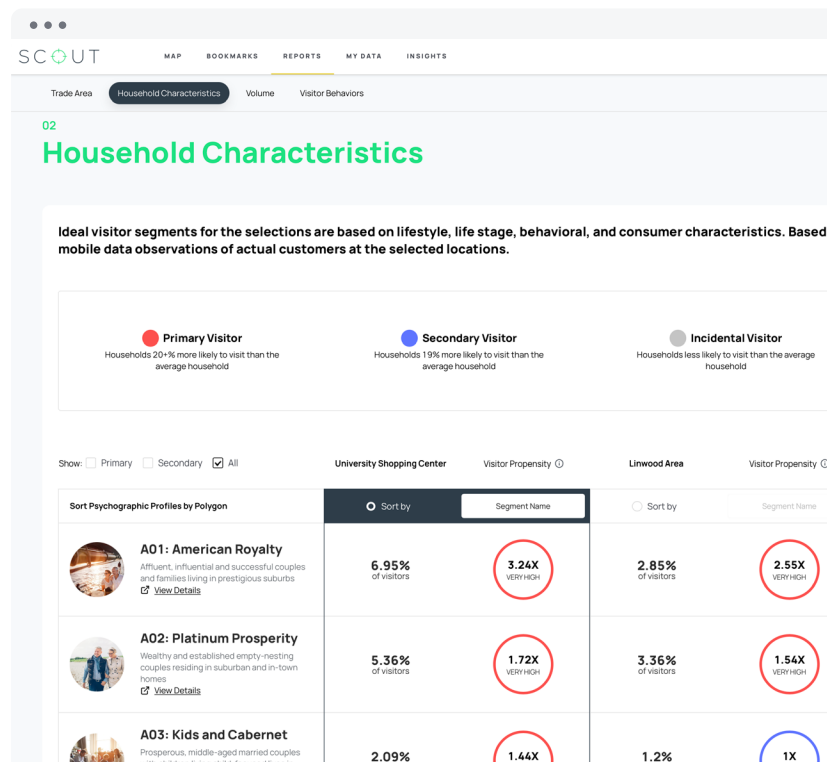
SCOUT

MAP BOOKMARKS REPORTS MY DATA INSIGHTS

Trade Area Household Characteristics Volume Visitor Behaviors

02

Household Characteristics

Ideal visitor segments for the selections are based on lifestyle, life stage, behavioral, and consumer characteristics. Based mobile data observations of actual customers at the selected locations.

Primary Visitor
Households 20+% more likely to visit than the average household

Secondary Visitor
Households 19% more likely to visit than the average household

Incidental Visitor
Households less likely to visit than the average household

Show: Primary Secondary All

University Shopping Center Visitor Propensity

Linwood Area Visitor Propensity

Sort Psychographic Profiles by Polygon

Sort by Segment Name

Sort by Segment Name

A01: American Royalty
Affluent, influential and successful couples and families living in prestigious suburbs
View Details

6.95% of visitors

3.24X VERY HIGH

2.85% of visitors

2.55X VERY HIGH

A02: Platinum Prosperity
Wealthy and established empty-nesting couples residing in suburban and in-town homes
View Details

5.36% of visitors

1.72X VERY HIGH

3.36% of visitors

1.54X VERY HIGH

A03: Kids and Cabernet
Prosperous, middle-aged married couples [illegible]

2.09%

1.44X

1.2%

1X